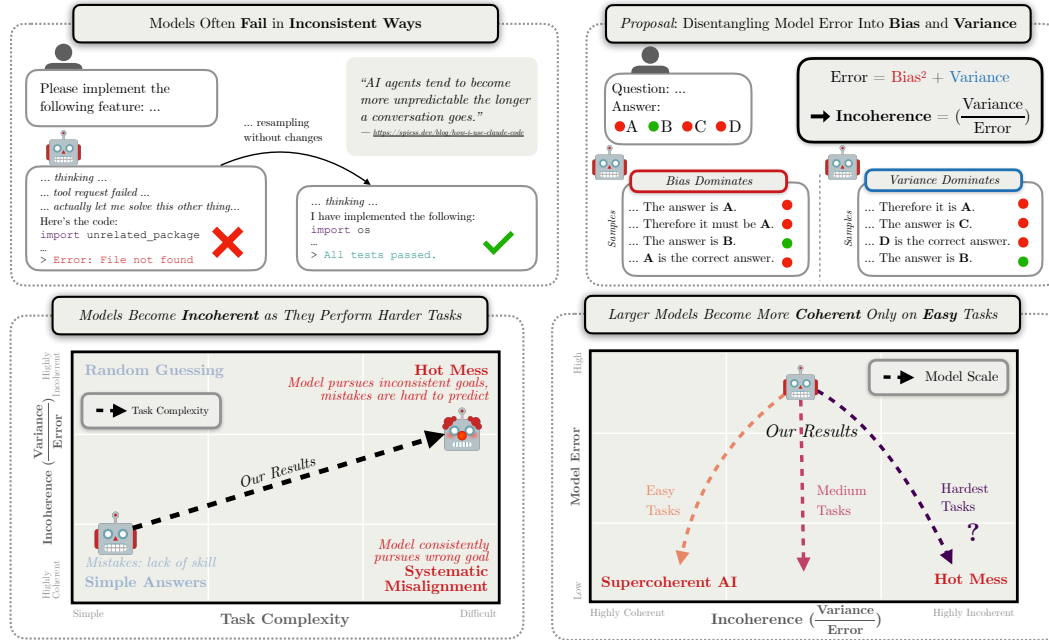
Models Often **Fail** in **Inconsistent Ways**

Please implement the following feature: ...

"AI agents tend to become more unpredictable the longer a conversation goes."
— https://sgiess.dev/blog/how-i-use-claude-code

... resampling without changes

... thinking ...
... tool request failed ...
... actually let me solve this other thing...
Here's the code:
import unrelated_package
...
> Error: File not found

... thinking ...
I have implemented the following:
import os
...
> All tests passed.

Proposal: Disentangling Model Error Into **Bias** and **Variance**

Question: ...
Answer:
A B C D

Error = Bias$^2$ + Variance

➡ **Incoherence** = $\left(\frac{\text{Variance}}{\text{Error}}\right)$

Bias Dominates

Samples

... The answer is **A**.
... Therefore it must be **A**.
... The answer is **B**.
... **A** is the correct answer.

Variance Dominates

Samples

... Therefore it is **A**.
... The answer is **C**.
... **D** is the correct answer.
... The answer is **B**.

Models Become **Incoherent** as They Perform Harder Tasks

Highly Incoherent

Incoherence $\left(\frac{\text{Variance}}{\text{Error}}\right)$

Highly Coherent

Random Guessing

Task Complexity

Hot Mess
Model pursues inconsistent goals, mistakes are hard to predict

Our Results

Mistakes: lack of skill
Simple Answers

Model consistently pursues wrong goal
Systematic Misalignment

Simple
Task Complexity
Difficult

Larger Models Become More **Coherent** Only on **Easy** Tasks

High
Model Error
Low

Model Scale

Our Results

Easy Tasks

Medium Tasks

Hardest Tasks
?

Supercoherent AI

Hot Mess

Highly Coherent
Incoherence $\left(\frac{\text{Variance}}{\text{Error}}\right)$
Highly Incoherent